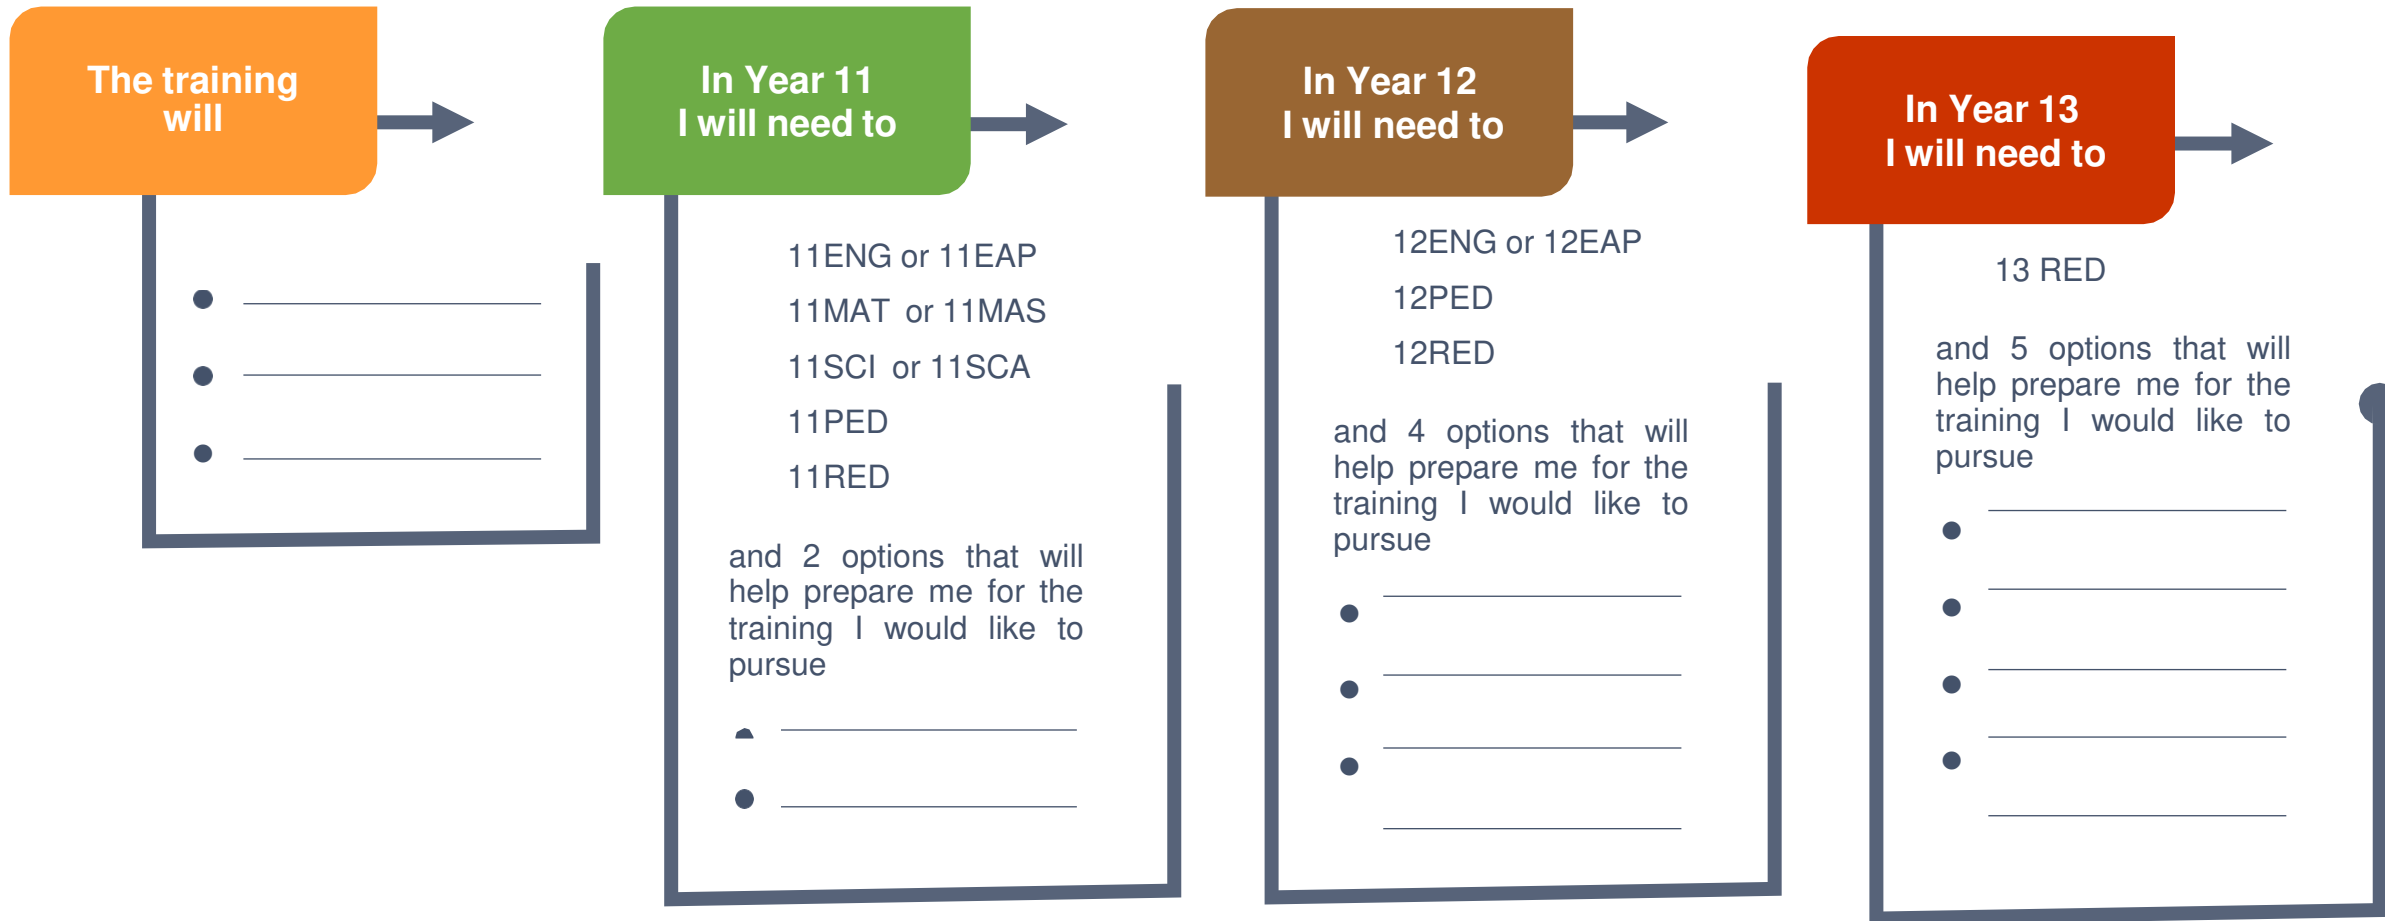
The training will

In Year 11
I will need to

11ENG or 11EAP
11MAT or 11MAS
11SCI or 11SCA
11PED
11RED

and 2 options that will help prepare me for the training I would like to pursue

In Year 12
I will need to

12ENG or 12EAP
12PED
12RED

and 4 options that will help prepare me for the training I would like to pursue

In Year 13
I will need to

13 RED

and 5 options that will help prepare me for the training I would like to pursue